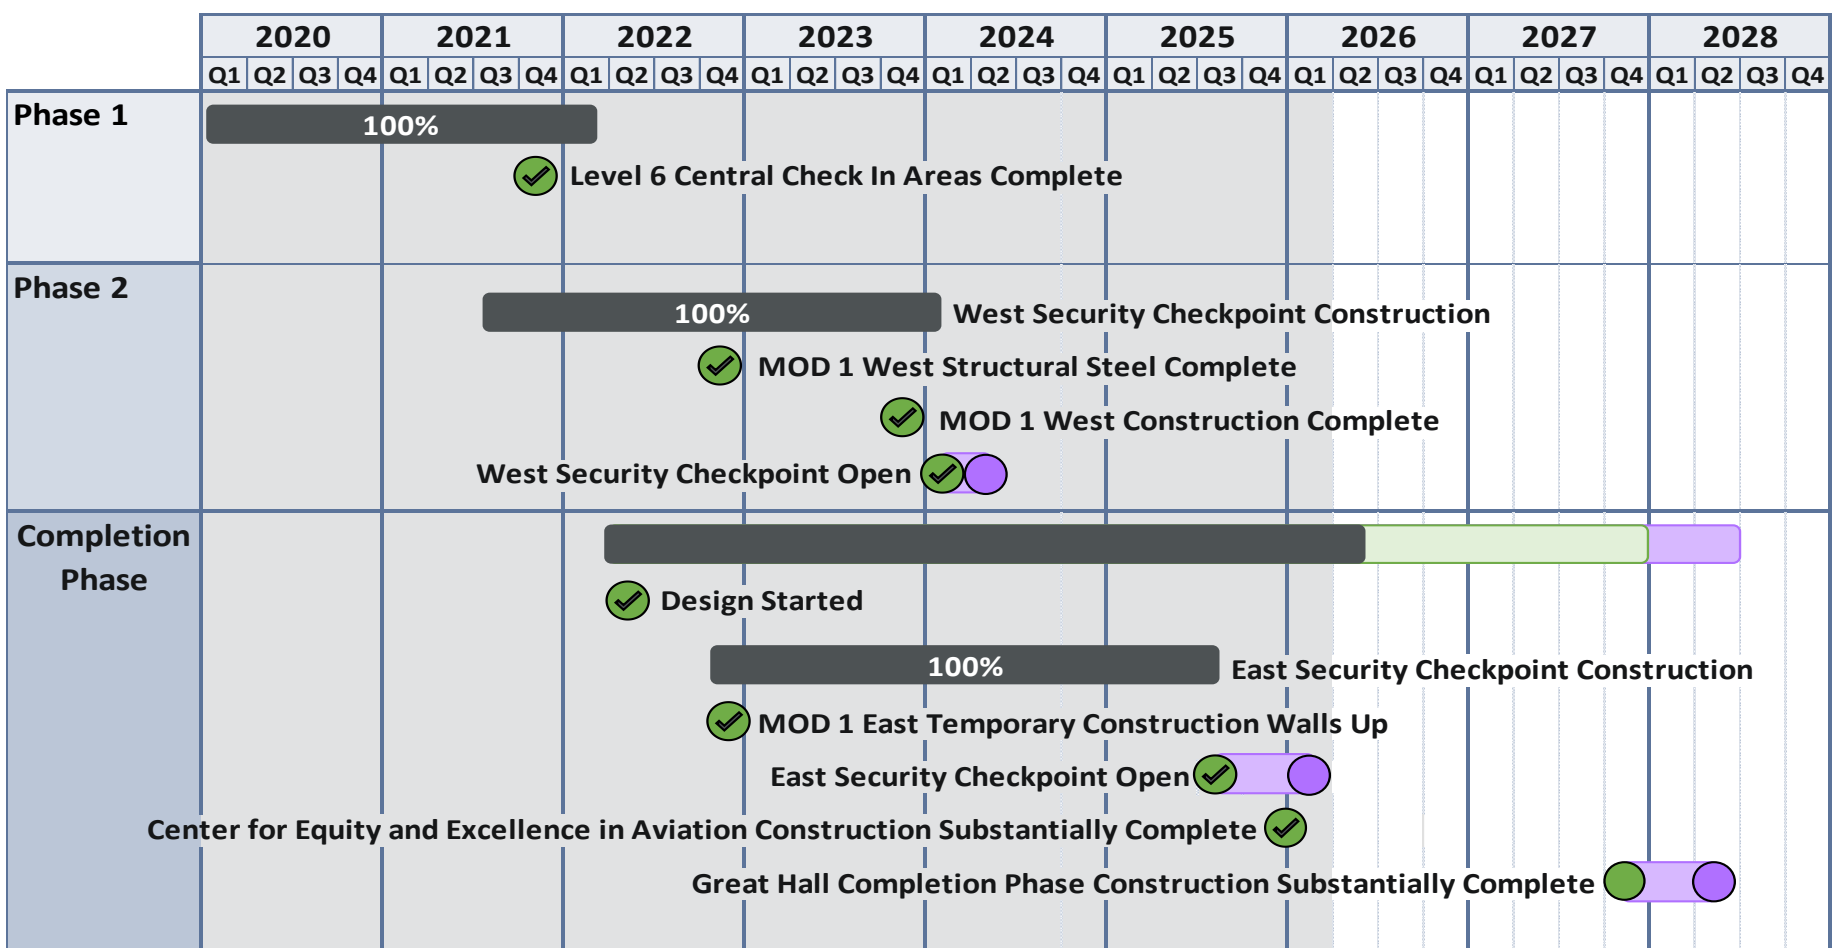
| | 2020 | 2021 | 2022 | 2023 | 2024 | 2025 | 2026 | 2027 | 2028 |
|---|---|---|---|---|---|---|---|---|---|
| | Q1 Q2 Q3 Q4 | Q1 Q2 Q3 Q4 | Q1 Q2 Q3 Q4 | Q1 Q2 Q3 Q4 | Q1 Q2 Q3 Q4 | Q1 Q2 Q3 Q4 | Q1 Q2 Q3 Q4 | Q1 Q2 Q3 Q4 | Q1 Q2 Q3 Q4 |

Phase 1

100%

Level 6 Central Check In Areas Complete

Phase 2

100%

West Security Checkpoint Construction

MOD 1 West Structural Steel Complete

MOD 1 West Construction Complete

West Security Checkpoint Open

Completion Phase

Design Started

100%

East Security Checkpoint Construction

MOD 1 East Temporary Construction Walls Up

East Security Checkpoint Open

Center for Equity and Excellence in Aviation Construction Substantially Complete

Great Hall Completion Phase Construction Substantially Complete